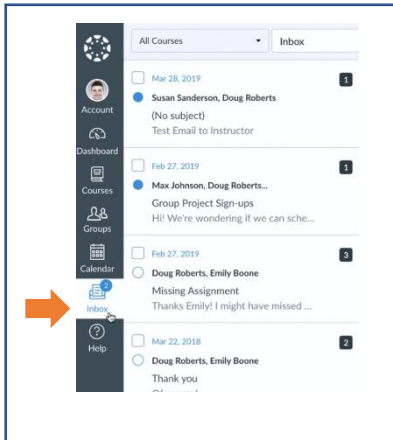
Account
Dashboard
Courses
Groups
Calendar
2
Inbox
Help

All Courses
Inbox

Mar 28, 2019
1
Susan Sanderson, Doug Roberts
(No subject)
Test Email to Instructor

Feb 27, 2019
1
Max Johnson, Doug Roberts...
Group Project Sign-ups
Hi! We're wondering if we can sche...

Feb 27, 2019
3
Doug Roberts, Emily Boone
Missing Assignment
Thanks Emily! I might have missed ...

Mar 22, 2018
2
Doug Roberts, Emily Boone
Thank you
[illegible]